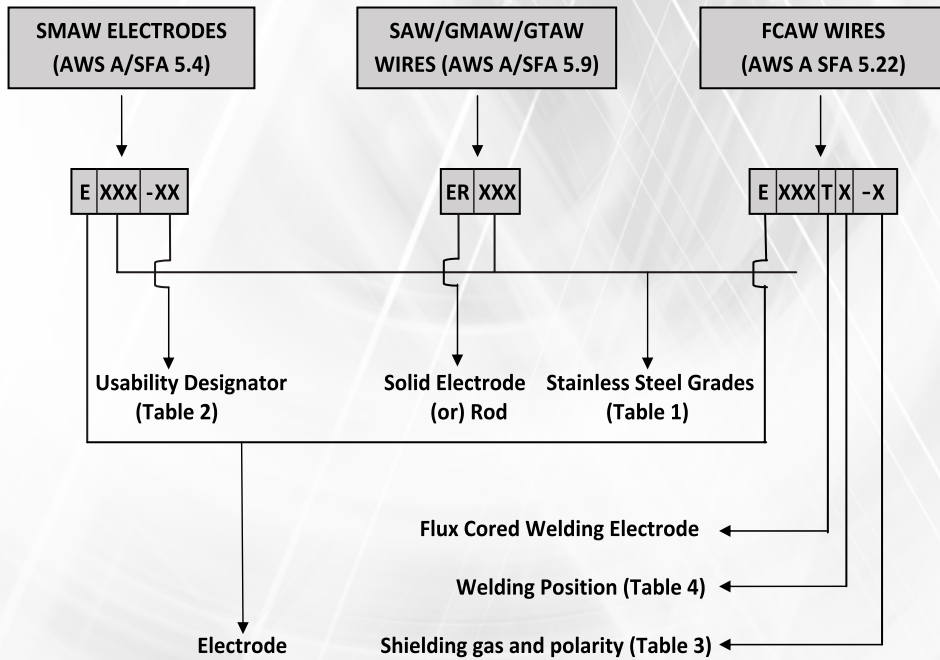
SMAW ELECTRODES (AWS A/SFA 5.4)

SAW/GMAW/GTAW WIRES (AWS A/SFA 5.9)

FCAW WIRES (AWS A SFA 5.22)

E XXX -XX

ER XXX

E XXX T X -X

Usability Designator (Table 2)

Solid Electrode (or) Rod

Stainless Steel Grades (Table 1)

Flux Cored Welding Electrode

Welding Position (Table 4)

Electrode

Shielding gas and polarity (Table 3)